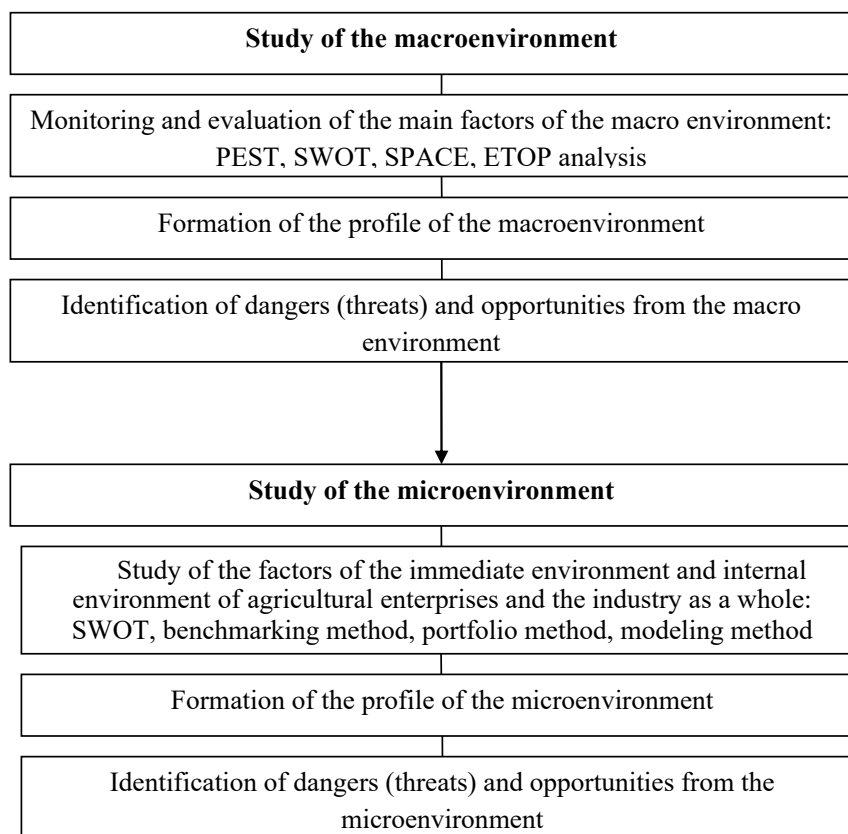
Study of the macroenvironment

Monitoring and evaluation of the main factors of the macro environment: PEST, SWOT, SPACE, ETOP analysis

Formation of the profile of the macroenvironment

Identification of dangers (threats) and opportunities from the macro environment

Study of the microenvironment

Study of the factors of the immediate environment and internal environment of agricultural enterprises and the industry as a whole: SWOT, benchmarking method, portfolio method, modeling method

Formation of the profile of the microenvironment

Identification of dangers (threats) and opportunities from the microenvironment